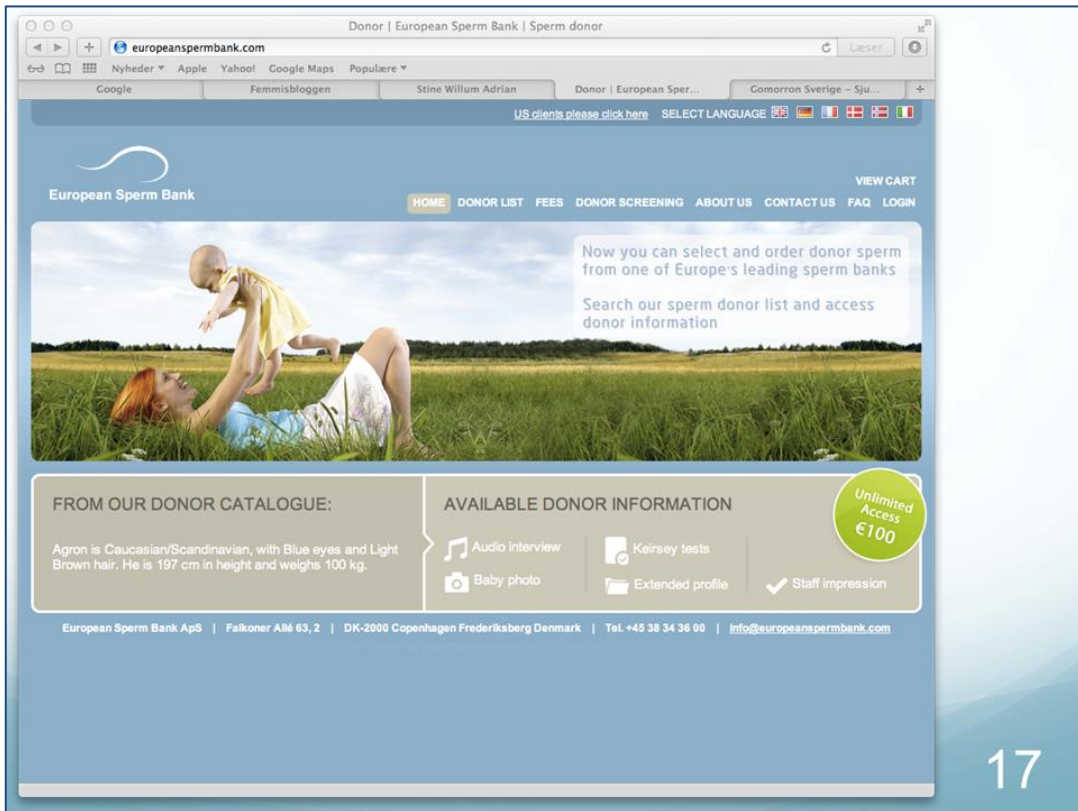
Donor | European Sperm Bank | Sperm donor

europeanspermbank.com

Læser

Nyheder ▾ Apple Yahoo! Google Maps Populære ▾

Google | Femmisbloggen | Stine Willum Adrian | Donor | European Sper... | Gomorron Sverige – Sju...

US clients please click here SELECT LANGUAGE

European Sperm Bank

VIEW CART

HOME DONOR LIST FEES DONOR SCREENING ABOUT US CONTACT US FAQ LOGIN

Now you can select and order donor sperm from one of Europe's leading sperm banks

Search our sperm donor list and access donor information

FROM OUR DONOR CATALOGUE:

Agron is Caucasian/Scandinavian, with Blue eyes and Light Brown hair. He is 197 cm in height and weighs 100 kg.

AVAILABLE DONOR INFORMATION

Unlimited Access €100

Audio interview

Baby photo

Keirsey tests

Extended profile

Staff impression

European Sperm Bank ApS | Falkoner Allé 63, 2 | DK-2000 Copenhagen Frederiksberg Denmark | Tel. +45 38 34 36 00 | info@europeanspermbank.com

17